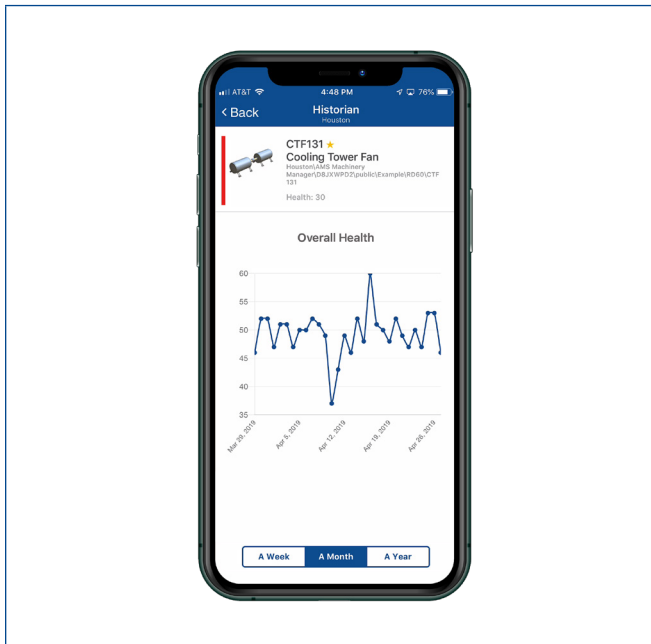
AT&T 4:48 PM 76%

< Back Historian
Houston

CTF131 ★
Cooling Tower Fan
Houston\AMS Machinery Manager\DBJXWPDZ\public\Example\RD50\CTF131

Health: 30

Overall Health

60
55
50
45
40
35

Mar 29, 2019
Apr 5, 2019
Apr 12, 2019
Apr 19, 2019
Apr 26, 2019

A Week | A Month | A Year